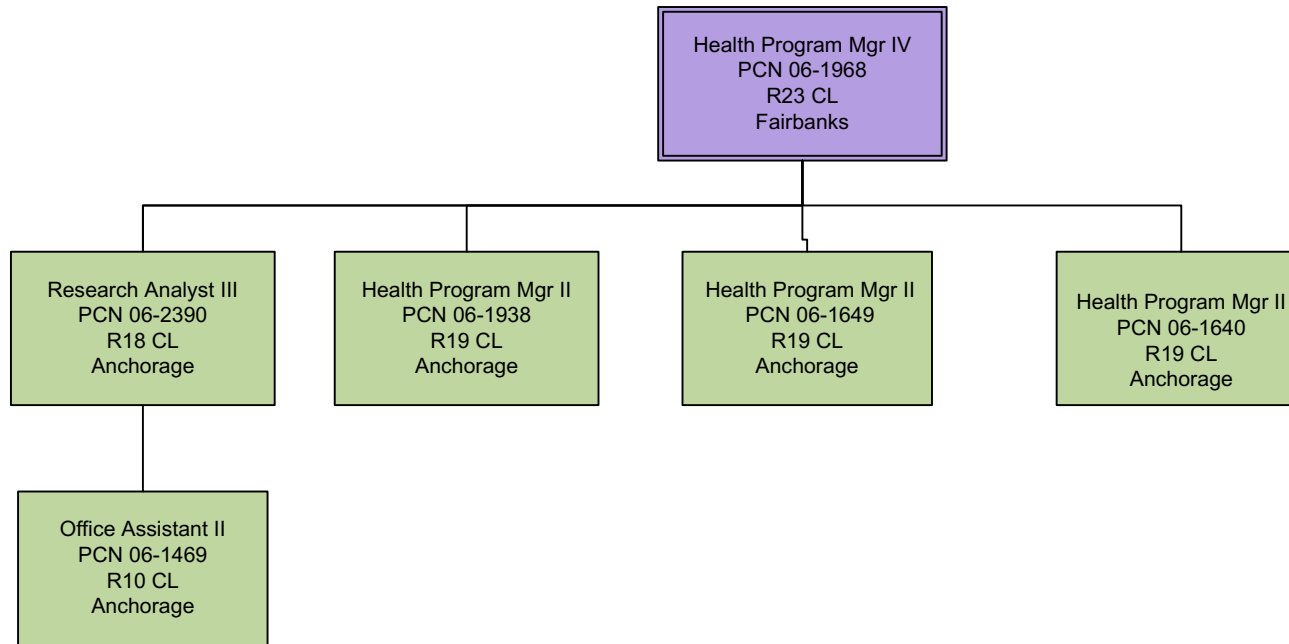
Health Program Mgr IV
PCN 06-1968
R23 CL
Fairbanks

Research Analyst III
PCN 06-2390
R18 CL
Anchorage

Health Program Mgr II
PCN 06-1938
R19 CL
Anchorage

Health Program Mgr II
PCN 06-1649
R19 CL
Anchorage

Health Program Mgr II
PCN 06-1640
R19 CL
Anchorage

Office Assistant II
PCN 06-1469
R10 CL
Anchorage